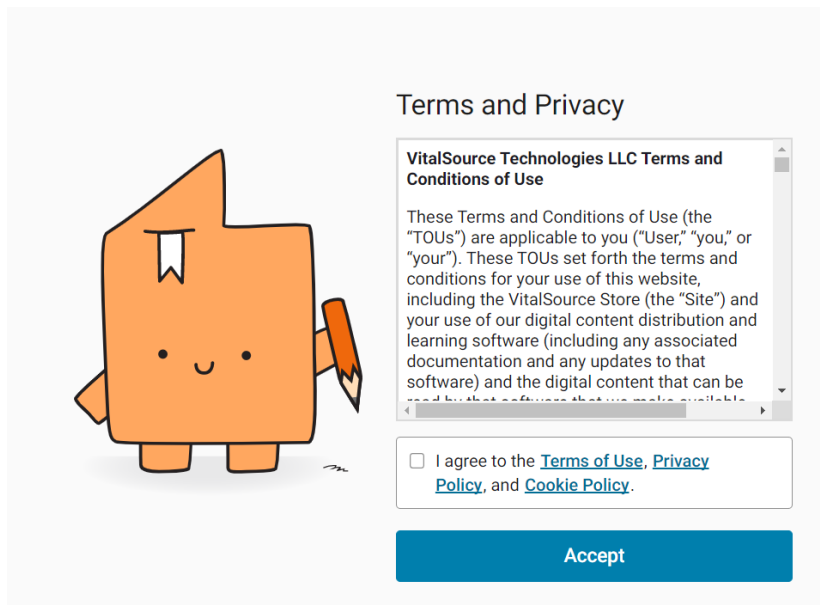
Terms and Privacy

VitalSource Technologies LLC Terms and Conditions of Use

These Terms and Conditions of Use (the "TOUs") are applicable to you ("User," "you," or "your"). These TOUs set forth the terms and conditions for your use of this website, including the VitalSource Store (the "Site") and your use of our digital content distribution and learning software (including any associated documentation and any updates to that software) and the digital content that can be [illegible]

I agree to the Terms of Use, Privacy Policy, and Cookie Policy.

Accept